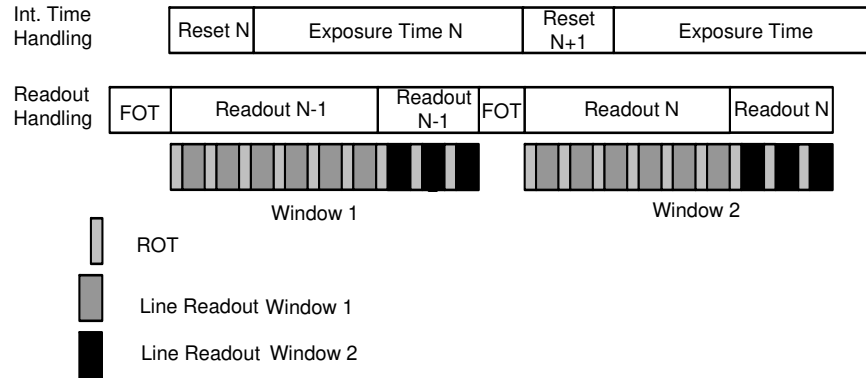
Int. Time Handling

| Reset N | Exposure Time N | Reset N+1 | Exposure Time |
|---|---|---|---|

Readout Handling

| FOT | Readout N-1 | Readout N-1 | FOT | Readout N | Readout N |
|---|---|---|---|---|---|

Window 1

Window 2

ROT

Line Readout Window 1

Line Readout Window 2